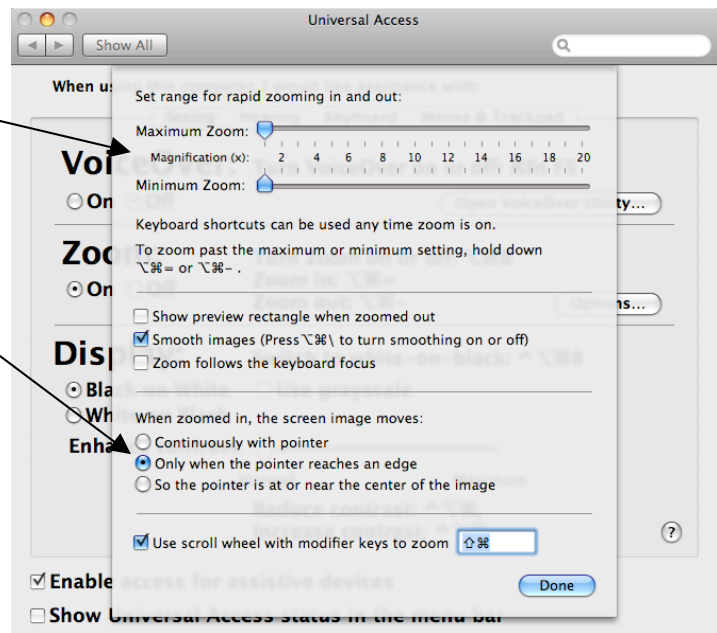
Universal Access

Show All

When us

Set range for rapid zooming in and out:

Maximum Zoom:

Magnification (x): 2 4 6 8 10 12 14 16 18 20

Minimum Zoom:

Keyboard shortcuts can be used any time zoom is on.

To zoom past the maximum or minimum setting, hold down ⌥⌘= or ⌥⌘- .

Show preview rectangle when zoomed out

Smooth images (Press ⌥⌘\ to turn smoothing on or off)

Zoom follows the keyboard focus

When zoomed in, the screen image moves:

Continuously with pointer

Only when the pointer reaches an edge

So the pointer is at or near the center of the image

Use scroll wheel with modifier keys to zoom ⇧⌘

Done

Voi

On

ty...

Zoo

On

ns...

Disp

Bla

Wh

Enha

?

Enable access for assistive devices

Show Universal Access status in the menu bar